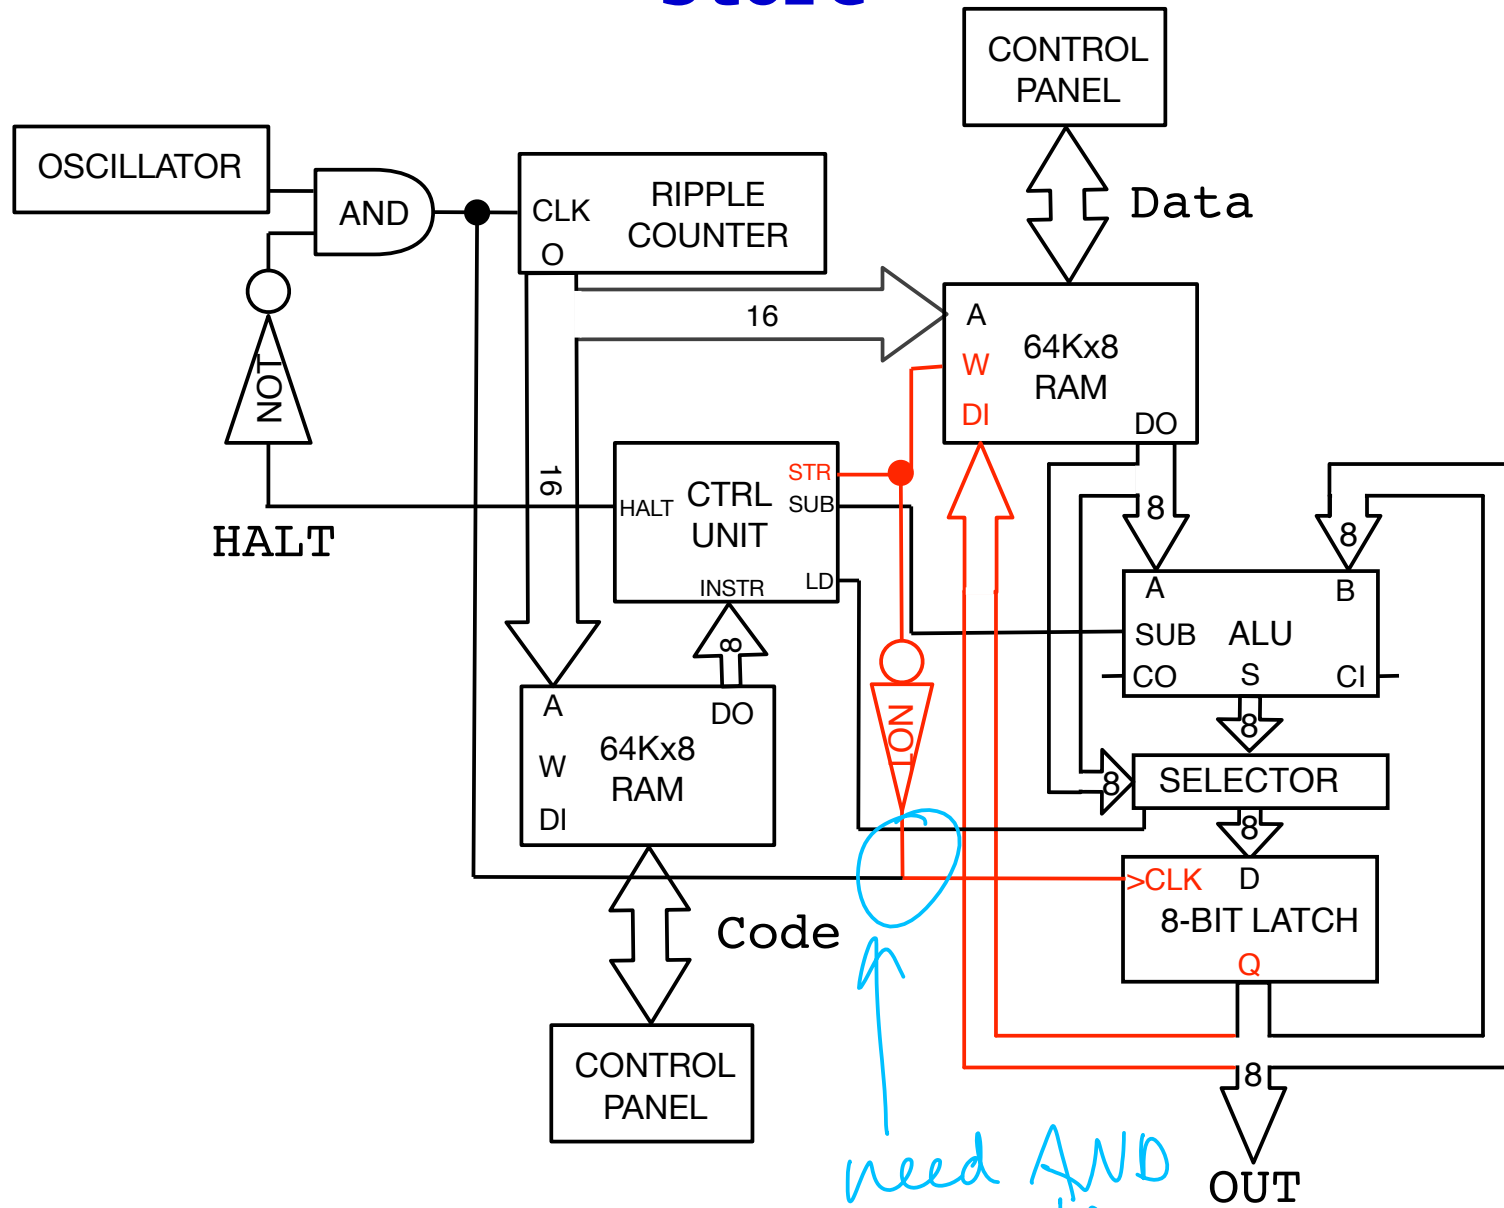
CONTROL PANEL

Data

OSCILLATOR

AND

CLK
O

RIPPLE COUNTER

16

A
W
DI

64Kx8 RAM

DO

NOT

HALT

16

HALT

CTRL UNIT

STR
SUB
LD

INSTR

8

8

8

A
B

SUB
ALU

CO
S
CI

8

A
W
DI

DO

64Kx8 RAM

NOT

8

SELECTOR

8

>CLK
D

8-BIT LATCH

Q

Code

CONTROL PANEL

8

OUT

need AND